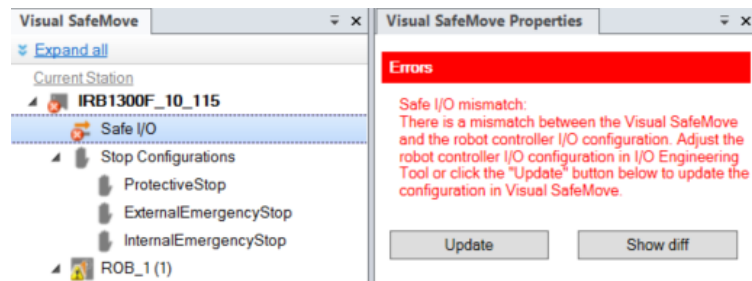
Visual SafeMove
Expand all
Current Station
IRB1300F_10_115
Safe I/O
Stop Configurations
ProtectiveStop
ExternalEmergencyStop
InternalEmergencyStop
ROB_1 (1)

Visual SafeMove Properties
Errors
Safe I/O mismatch:
There is a mismatch between the Visual SafeMove and the robot controller I/O configuration. Adjust the robot controller I/O configuration in I/O Engineering Tool or click the "Update" button below to update the configuration in Visual SafeMove.
Update
Show diff